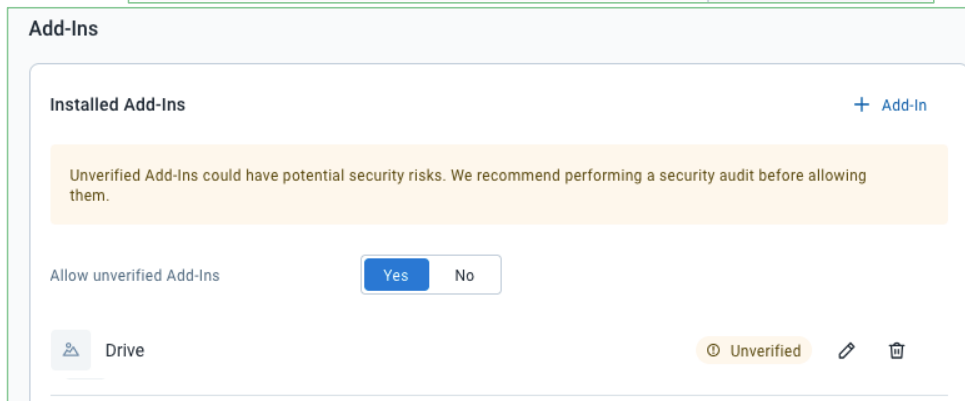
Add-Ins

Installed Add-Ins

+ Add-In

Unverified Add-Ins could have potential security risks. We recommend performing a security audit before allowing them.

Allow unverified Add-Ins

Yes

No

Drive

Unverified